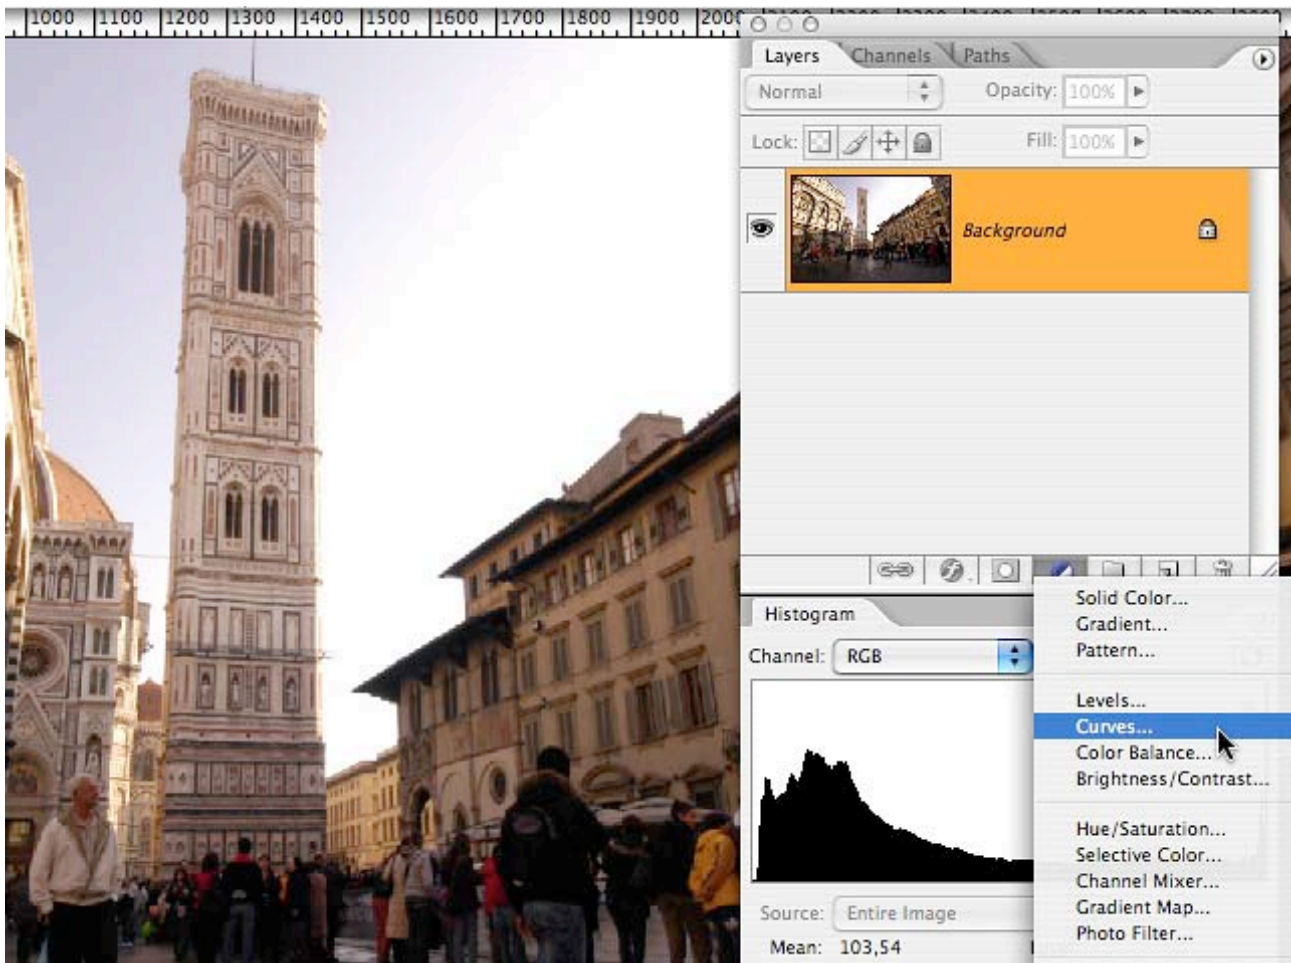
1000 1100 1200 1300 1400 1500 1600 1700 1800 1900 2000

Layers Channels Paths

Normal

Opacity: 100%

Lock:

Fill: 100%

Background

Histogram

Channel: RGB

Source: Entire Image

Mean: 103,54

Solid Color...
Gradient...
Pattern...

Levels...
Curves...
Color Balance...
Brightness/Contrast...

Hue/Saturation...
Selective Color...
Channel Mixer...
Gradient Map...
Photo Filter...